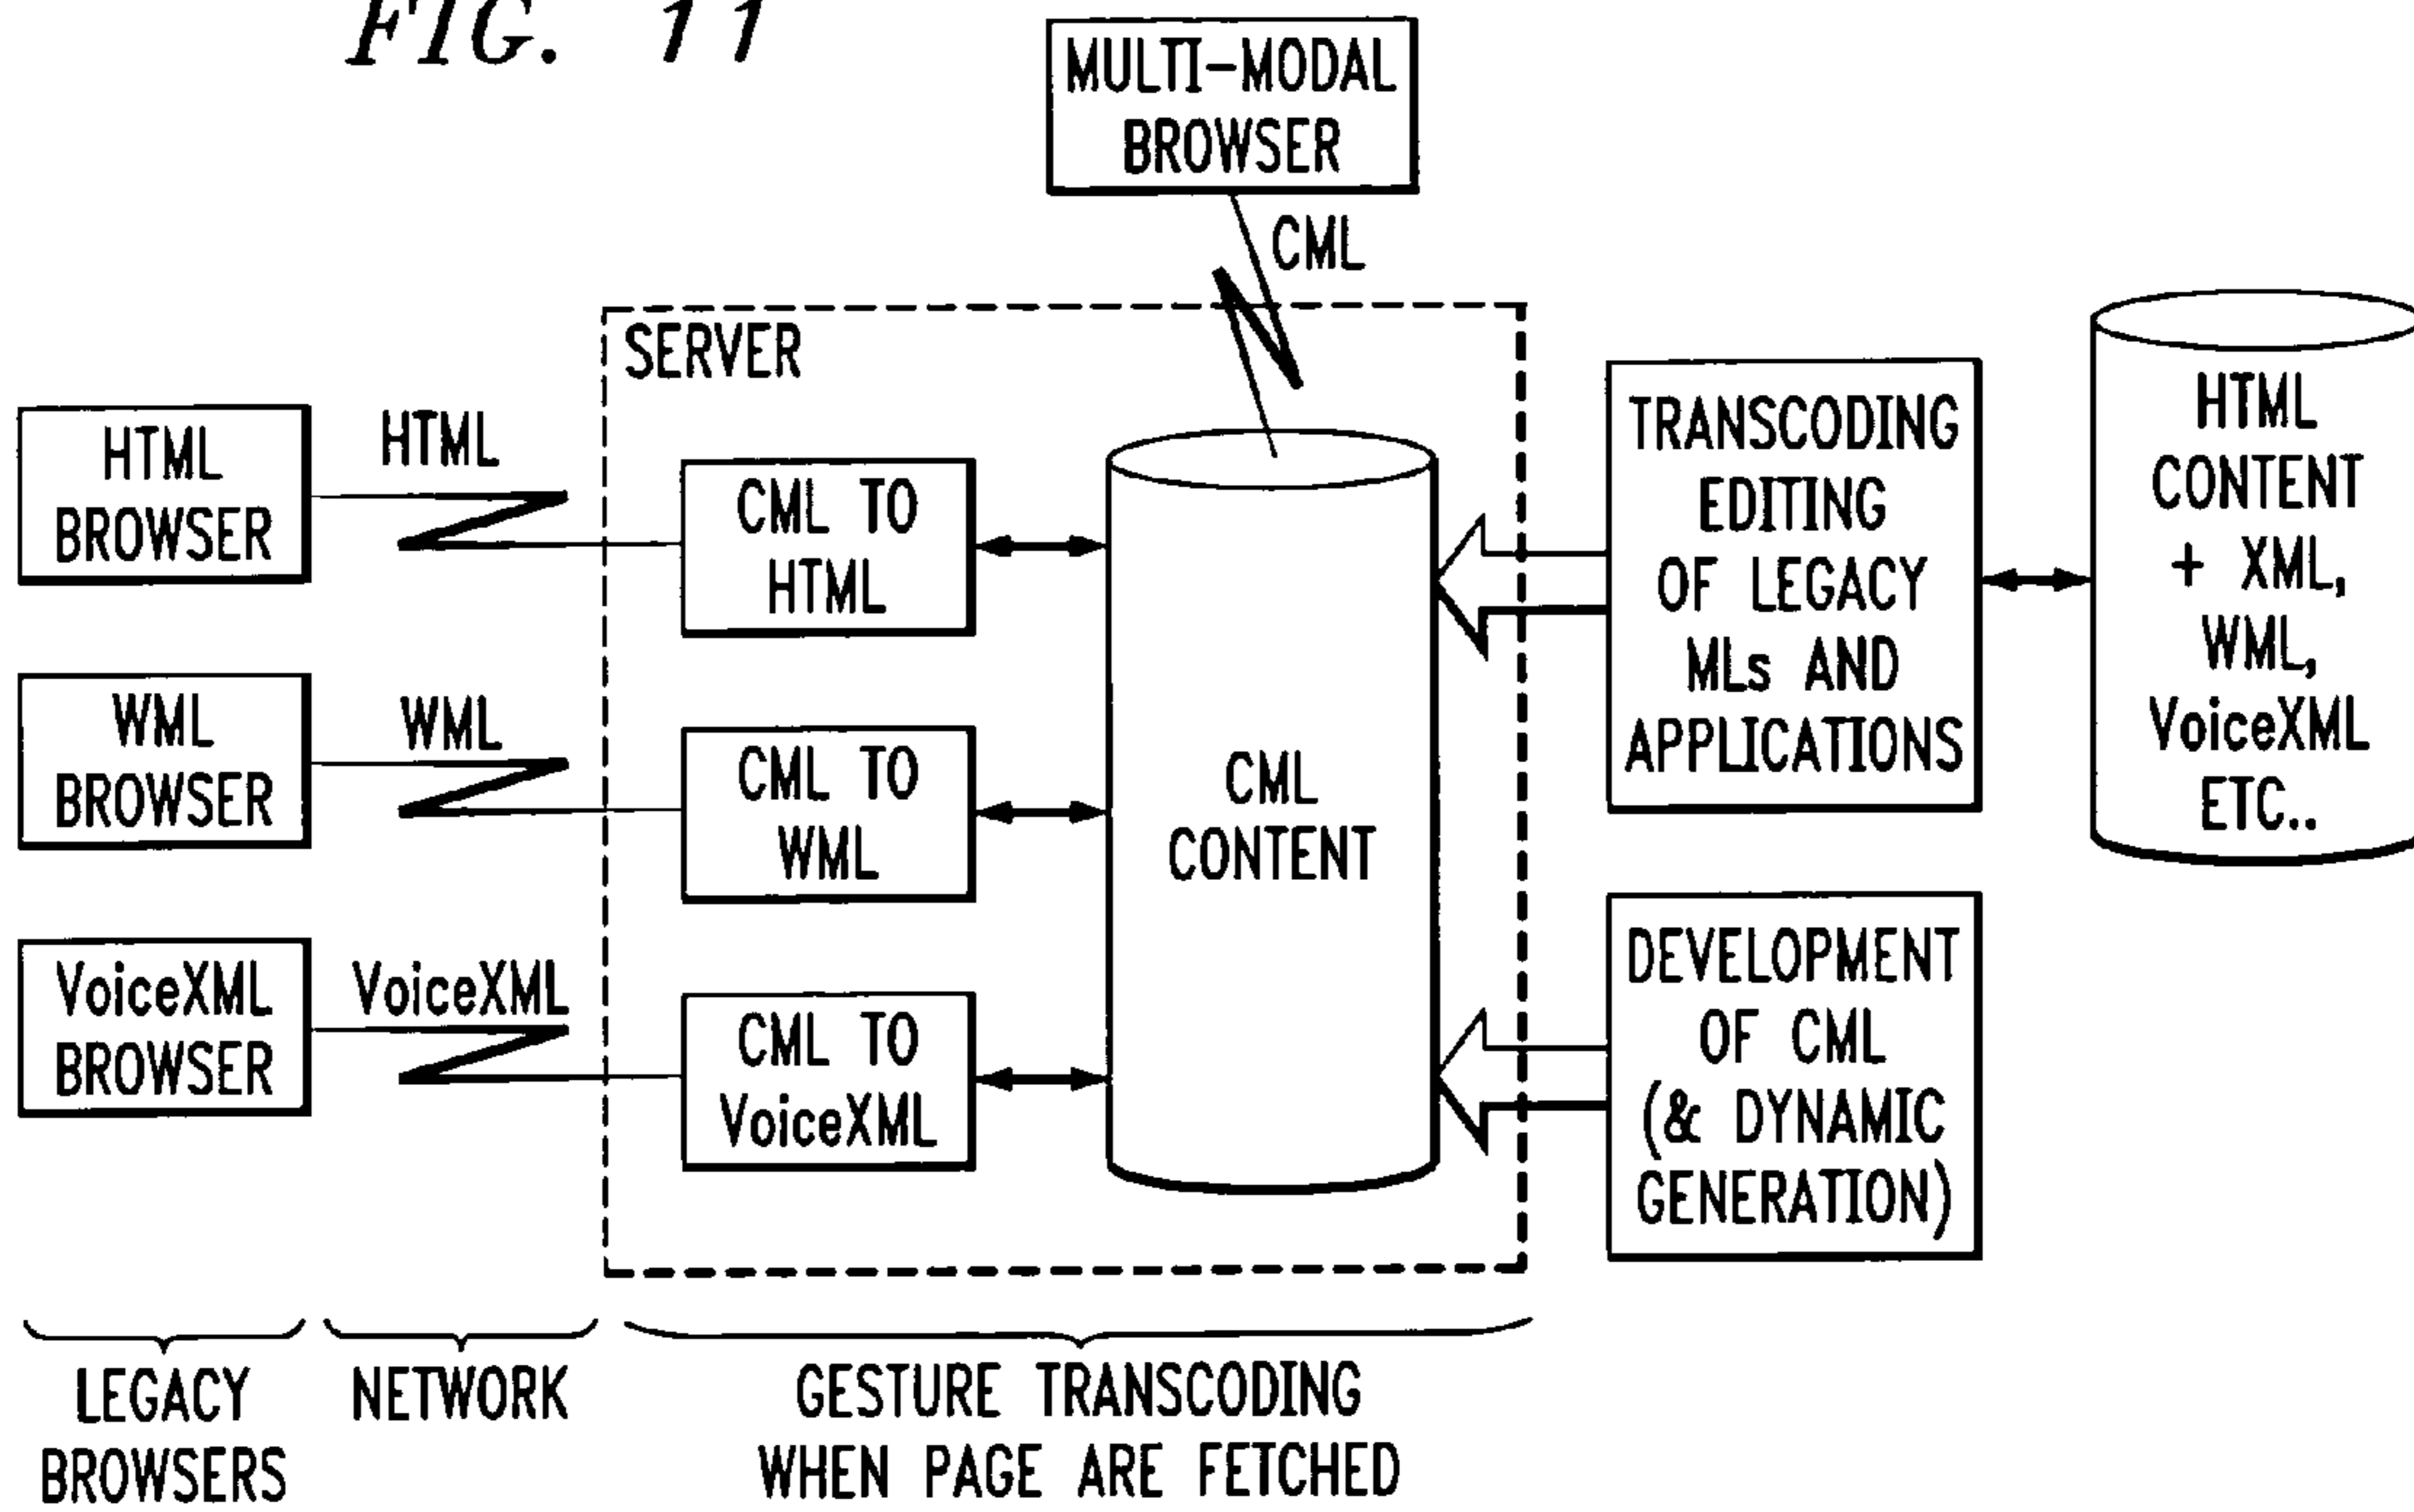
FIG. 11

MULTI-MODAL BROWSER

CML

SERVER

HTML BROWSER

HTML

CML TO HTML

WML BROWSER

WML

CML TO WML

VoiceXML BROWSER

VoiceXML

CML TO VoiceXML

CML CONTENT

TRANSCODING EDITING OF LEGACY MLs AND APPLICATIONS

HTML CONTENT + XML, WML, VoiceXML ETC..

DEVELOPMENT OF CML (& DYNAMIC GENERATION)

LEGACY BROWSERS

NETWORK

GESTURE TRANSCODING WHEN PAGE ARE FETCHED